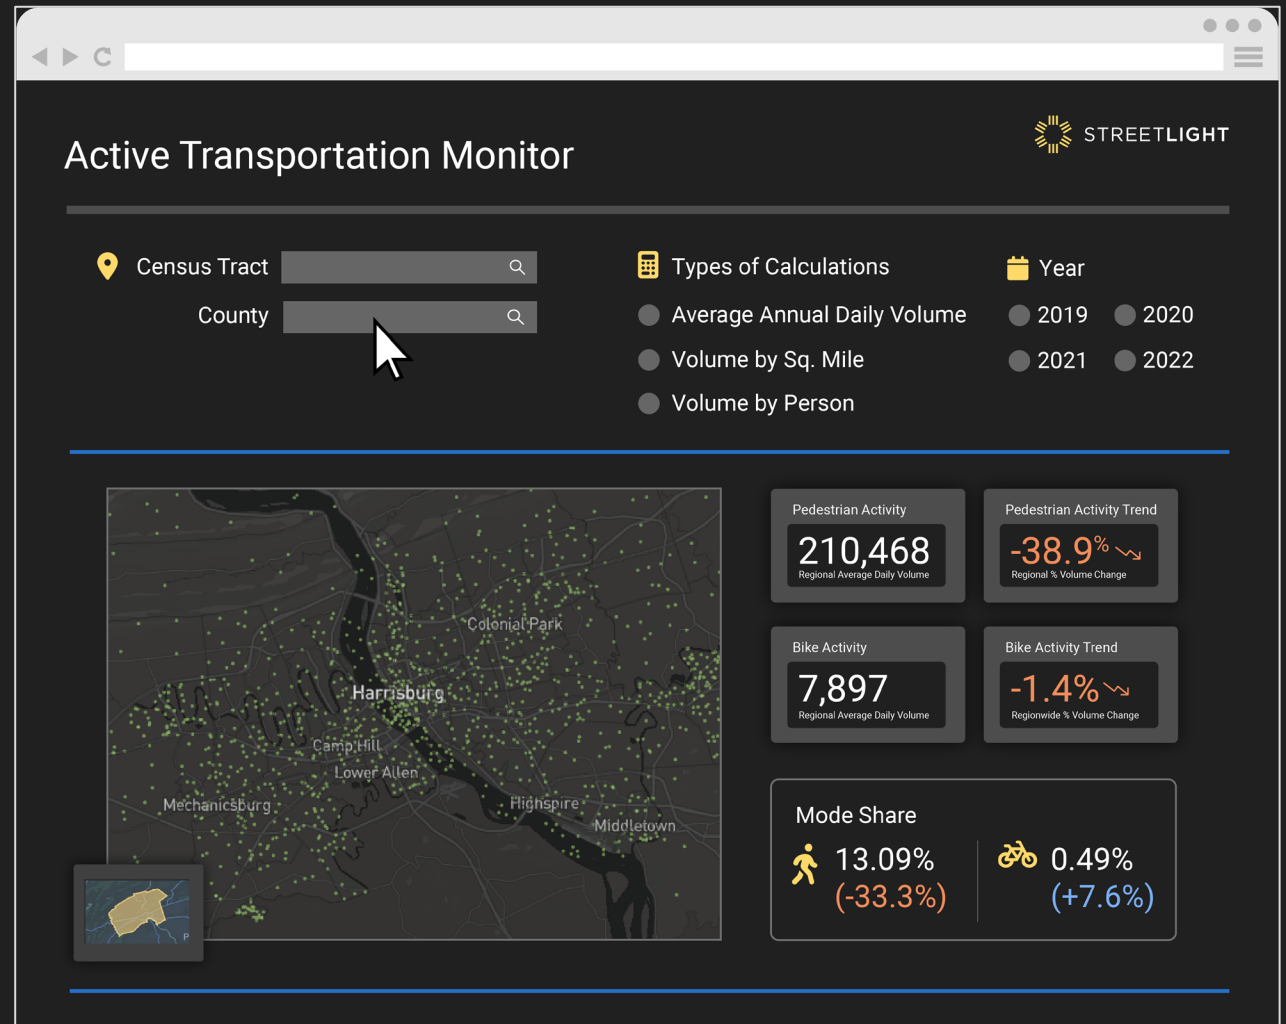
Active Transportation Monitor

STREETLIGHT

Census Tract

County

Types of Calculations

Average Annual Daily Volume

Volume by Sq. Mile

Volume by Person

Year

2019

2020

2021

2022

Colonial Park

Harrisburg

Camp Hill

Lower Allen

Mechanicsburg

Highspire

Middletown

Pedestrian Activity

210,468

Regional Average Daily Volume

Pedestrian Activity Trend

-38.9%

Regional % Volume Change

Bike Activity

7,897

Regional Average Daily Volume

Bike Activity Trend

-1.4%

Regionwide % Volume Change

Mode Share

13.09%
(-33.3%)

0.49%
(+7.6%)